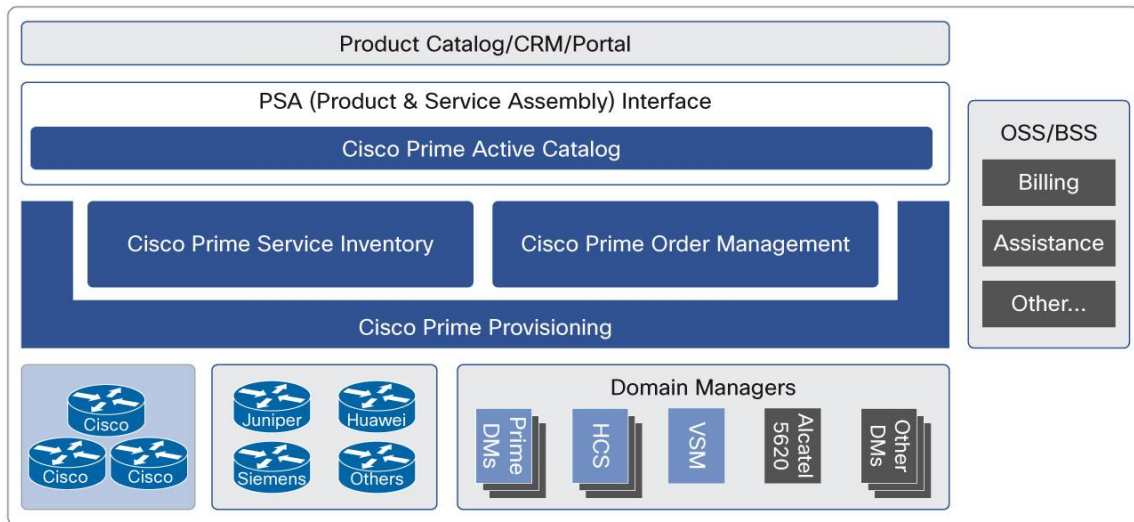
Product Catalog/CRM/Portal

PSA (Product & Service Assembly) Interface

Cisco Prime Active Catalog

Cisco Prime Service Inventory

Cisco Prime Order Management

Cisco Prime Provisioning

OSS/BSS

Billing

Assistance

Other...

Cisco

Cisco

Cisco

Juniper

Huawei

Siemens

Others

Domain Managers

Prime DMs

HCS

VSM

Alcatel 5620

Other DMs